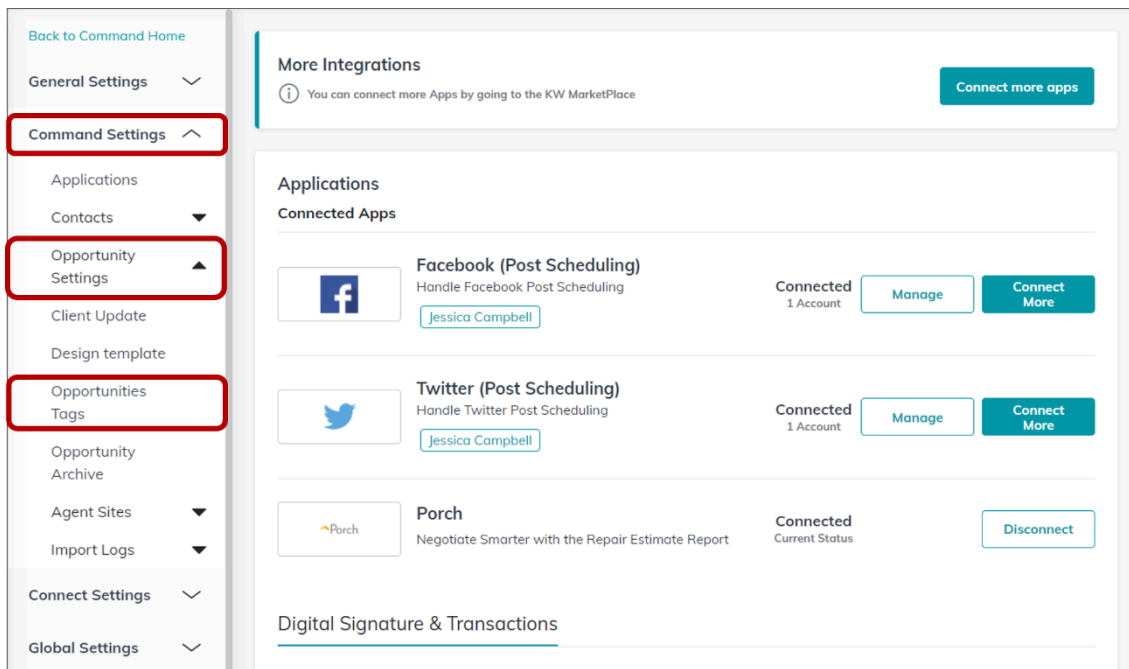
Back to Command Home

General Settings

Command Settings

Applications

Contacts

Opportunity Settings

Client Update

Design template

Opportunities Tags

Opportunity Archive

Agent Sites

Import Logs

Connect Settings

Global Settings

More Integrations

You can connect more Apps by going to the KW MarketPlace

Connect more apps

Applications

Connected Apps

Facebook (Post Scheduling)

Handle Facebook Post Scheduling

Jessica Campbell

Connected
1 Account

Manage

Connect More

Twitter (Post Scheduling)

Handle Twitter Post Scheduling

Jessica Campbell

Connected
1 Account

Manage

Connect More

Porch

Porch

Negotiate Smarter with the Repair Estimate Report

Connected
Current Status

Disconnect

Digital Signature & Transactions